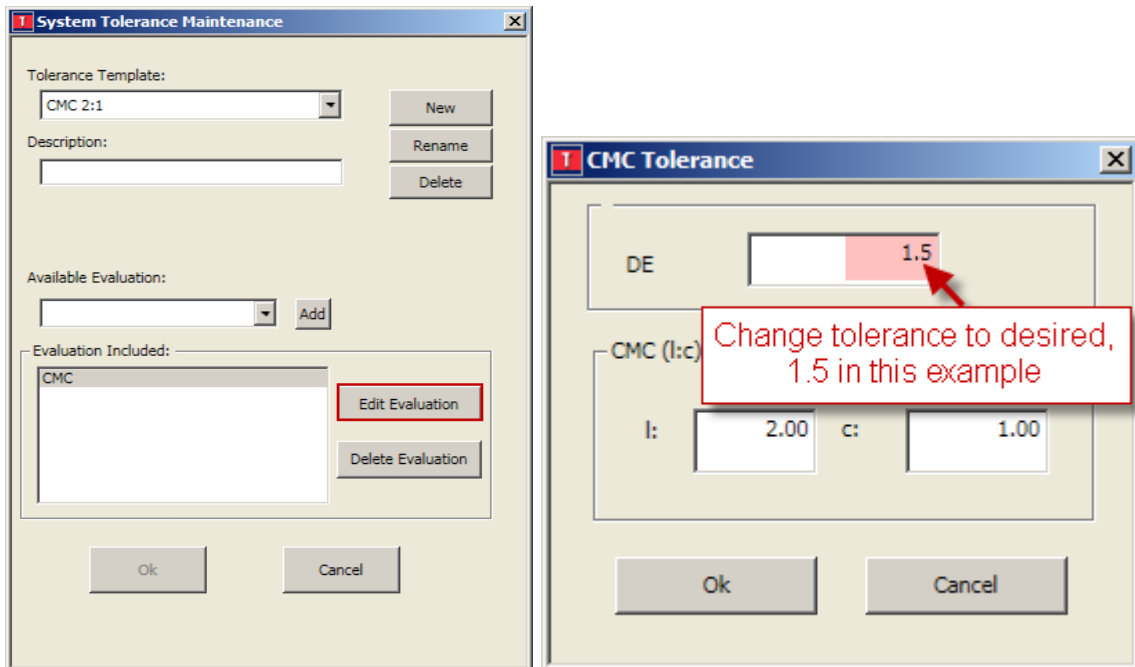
T System Tolerance Maintenance

Tolerance Template:

CMC 2:1

New

Rename

Description:

Delete

Available Evaluation:

Add

Evaluation Included:

CMC

Edit Evaluation

Delete Evaluation

Ok

Cancel

T CMC Tolerance

DE

1.5

Change tolerance to desired, 1.5 in this example

CMC (l:c)

l:

2.00

c:

1.00

Ok

Cancel